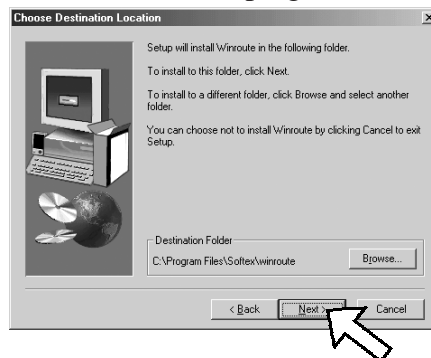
Choose Destination Location

Setup will install Winroute in the following folder.

To install to this folder, click Next.

To install to a different folder, click Browse and select another folder.

You can choose not to install Winroute by clicking Cancel to exit Setup.

Destination Folder

C:\Program Files\Softex\winroute

Browse...

< Back

Next >

Cancel